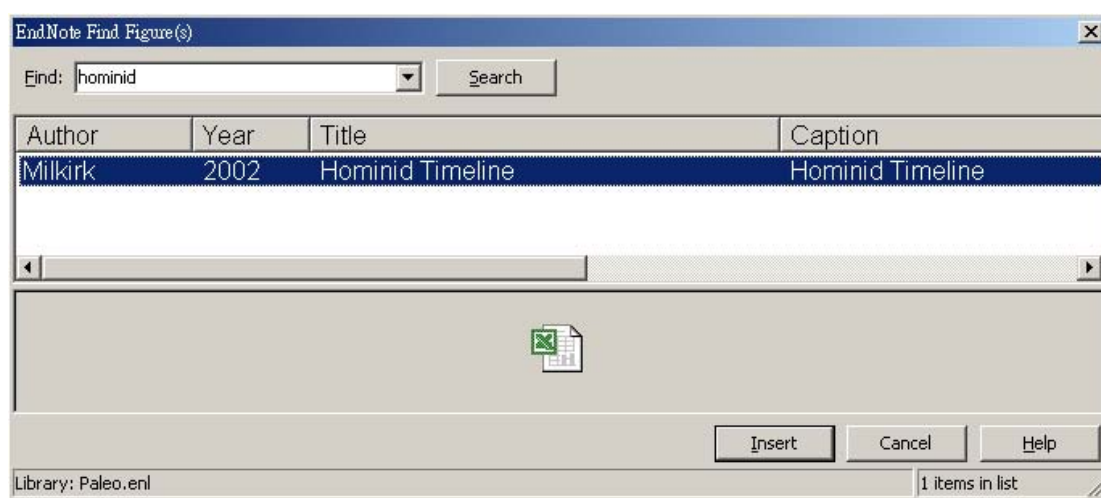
EndNote Find Figure(s)

Find: hominid

Search

| Author | Year | Title | Caption |
|---|---|---|---|
| Milkirk | 2002 | Hominid Timeline | Hominid Timeline |

Insert

Cancel

Help

Library: Paleo.enl

1 items in list